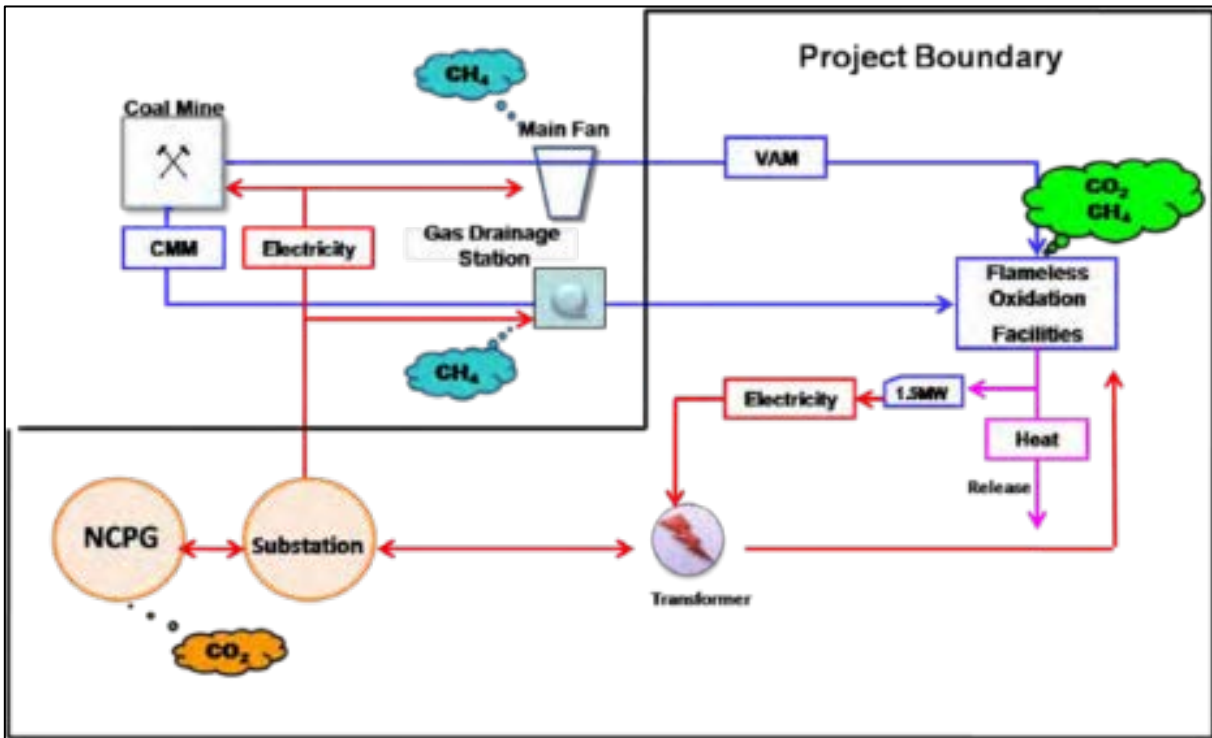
Project Boundary

$CH_4$

Coal Mine

Main Fan

VAM

$CO_2$
$CH_4$

CMM

Electricity

Gas Drainage Station

Flameless Oxidation Facilities

$CH_4$

Electricity

1.5MW

Heat

Release

NCPG

Substation

Transformer

$CO_2$